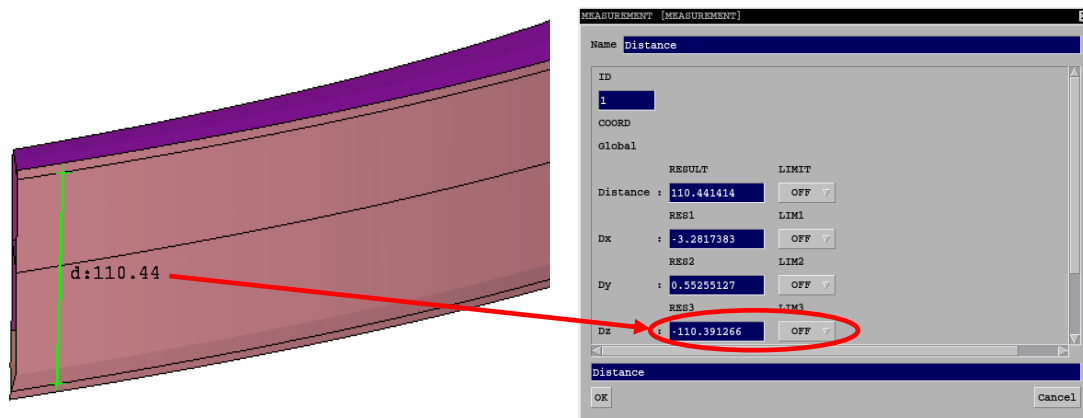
d:110.44

MEASUREMENT [MEASUREMENT]

Name Distance

ID

1

COORD

Global

| | RESULT | LIMIT |
|---|---|---|
| Distance : | 110.441414 | OFF |
| | RES1 | LIM1 |
| Dx : | -3.2817383 | OFF |
| | RES2 | LIM2 |
| Dy : | 0.55255127 | OFF |
| | RES3 | LIM3 |
| Dz : | -110.391266 | OFF |

Distance

OK

Cancel